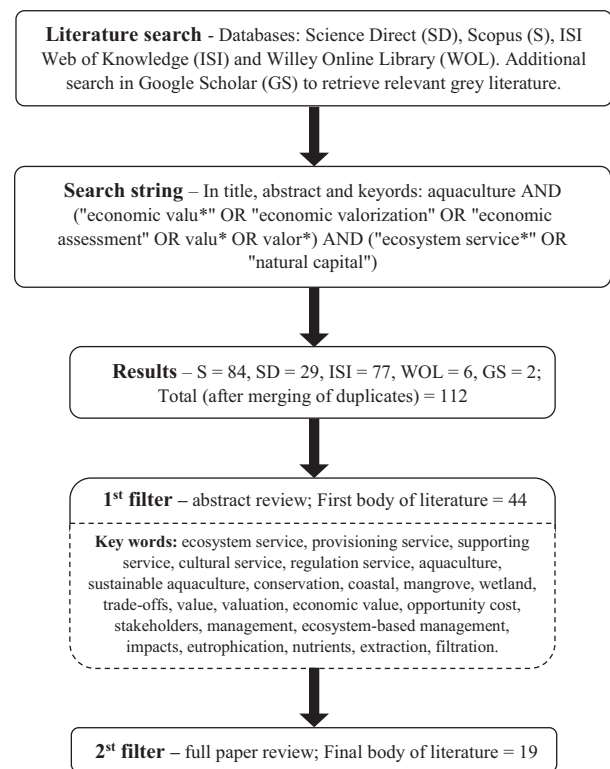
**Literature search** - Databases: Science Direct (SD), Scopus (S), ISI Web of Knowledge (ISI) and Willey Online Library (WOL). Additional search in Google Scholar (GS) to retrieve relevant grey literature.

**Search string** – In title, abstract and keyords: aquaculture AND ("economic valu*" OR "economic valorization" OR "economic assessment" OR valu* OR valor*) AND ("ecosystem service*" OR "natural capital")

**Results** – S = 84, SD = 29, ISI = 77, WOL = 6, GS = 2; Total (after merging of duplicates) = 112

**1$^{st}$ filter** – abstract review; First body of literature = 44

**Key words:** ecosystem service, provisioning service, supporting service, cultural service, regulation service, aquaculture, sustainable aquaculture, conservation, coastal, mangrove, wetland, trade-offs, value, valuation, economic value, opportunity cost, stakeholders, management, ecosystem-based management, impacts, eutrophication, nutrients, extraction, filtration.

**2$^{st}$ filter** – full paper review; Final body of literature = 19